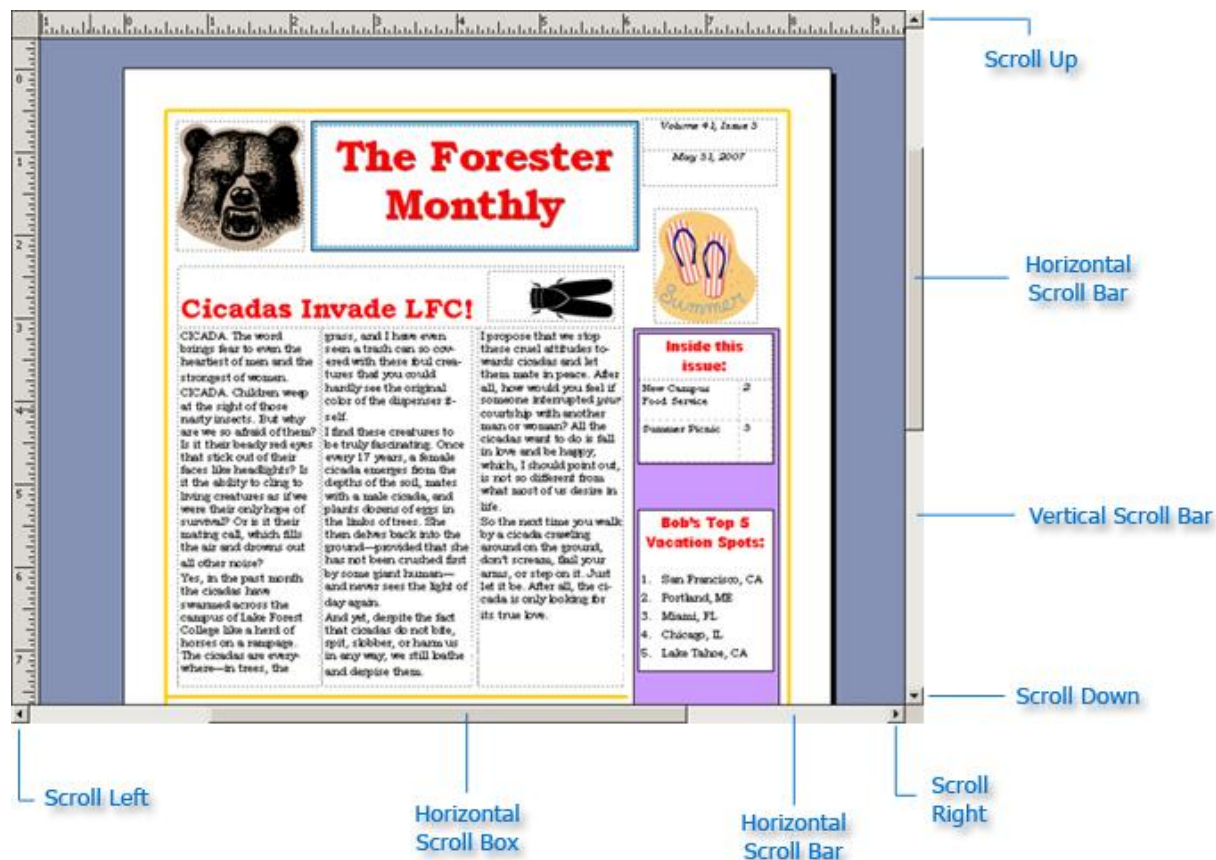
The Forester Monthly

Volume 41, Issue 3

May 31, 2007

Summer

Cicadas Invade LFC!

CICADA. The word brings fear to even the heartiest of men and the strongest of women. CICADA. Children weep at the sight of those nasty insects. But why are we so afraid of them? Is it their beady red eyes that stick out of their faces like headlights? Is it the ability to cling to living creatures as if we were their only hope of survival? Or is it their mating call, which fills the air and drowns out all other noise?

Yes, in the past month the cicadas have swarmed across the campus of Lake Forest College like a herd of horses on a rampage. The cicadas are everywhere—in trees, the grass, and I have even seen a trash can so covered with these foul creatures that you could hardly see the original color of the dispenser itself.

I find these creatures to be truly fascinating. Once every 17 years, a female cicada emerges from the depths of the soil, mates with a male cicada, and plants dozens of eggs in the limbs of trees. She then delves back into the ground—provided that she has not been crushed first by some giant human—and never sees the light of day again.

And yet, despite the fact that cicadas do not bite, spit, slobber, or harm us in any way, we still loathe and despise them.

I propose that we stop these cruel attitudes towards cicadas and let them mate in peace. After all, how would you feel if someone interrupted your courtship with another man or woman? All the cicadas want to do is fall in love and be happy, which, I should point out, is not so different from what most of us desire in life.

So the next time you walk by a cicada crawling around on the ground, don't scream, flail your arms, or step on it. Just let it be. After all, the cicada is only looking for its true love.

Inside this issue:

| New Campus Food Service | 2 |
|---|---|
| Summer Picnic | 3 |

Bob's Top 5 Vacation Spots:

1. San Francisco, CA
2. Portland, ME
3. Miami, FL
4. Chicago, IL
5. Lake Tahoe, CA

Scroll Up

Horizontal Scroll Bar

Vertical Scroll Bar

Scroll Down

Scroll Left

Horizontal Scroll Box

Horizontal Scroll Bar

Scroll Right